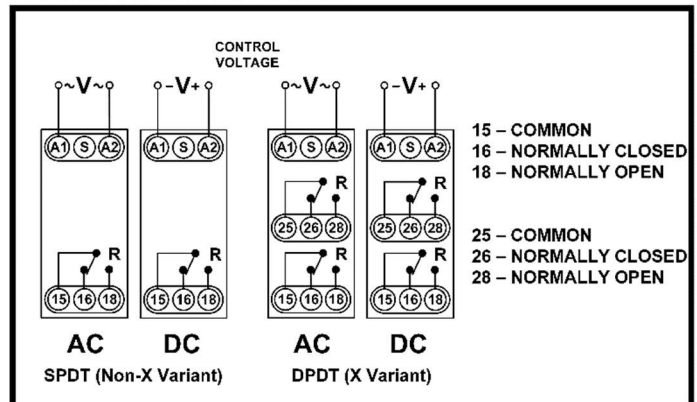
CONTROL VOLTAGE

~V~ –V+ ~V~ –V+

A1 S A2 A1 S A2 A1 S A2 A1 S A2

R R R R R R

25 26 28 25 26 28

15 16 18 15 16 18 15 16 18 15 16 18

15 – COMMON
16 – NORMALLY CLOSED
18 – NORMALLY OPEN

25 – COMMON
26 – NORMALLY CLOSED
28 – NORMALLY OPEN

AC DC AC DC

SPDT (Non-X Variant) DPDT (X Variant)